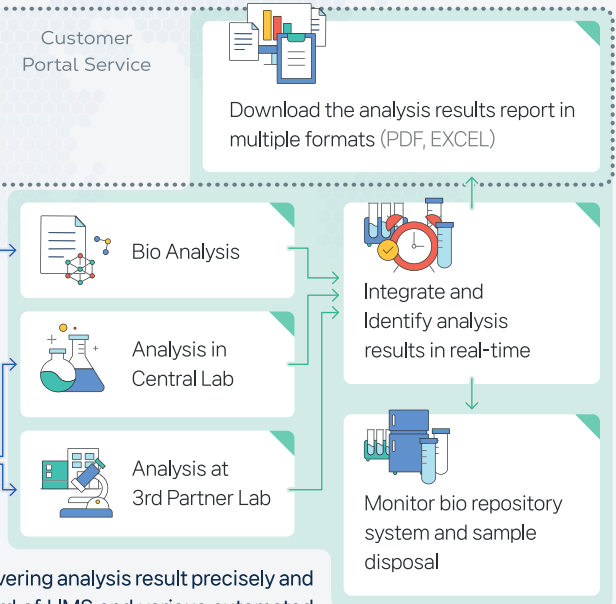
Customer Portal Service

Download the analysis results report in multiple formats (PDF, EXCEL)

Bio Analysis

Analysis in Central Lab

Analysis at 3rd Partner Lab

Integrate and Identify analysis results in real-time

Monitor bio repository system and sample disposal

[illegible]vering analysis result precisely and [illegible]